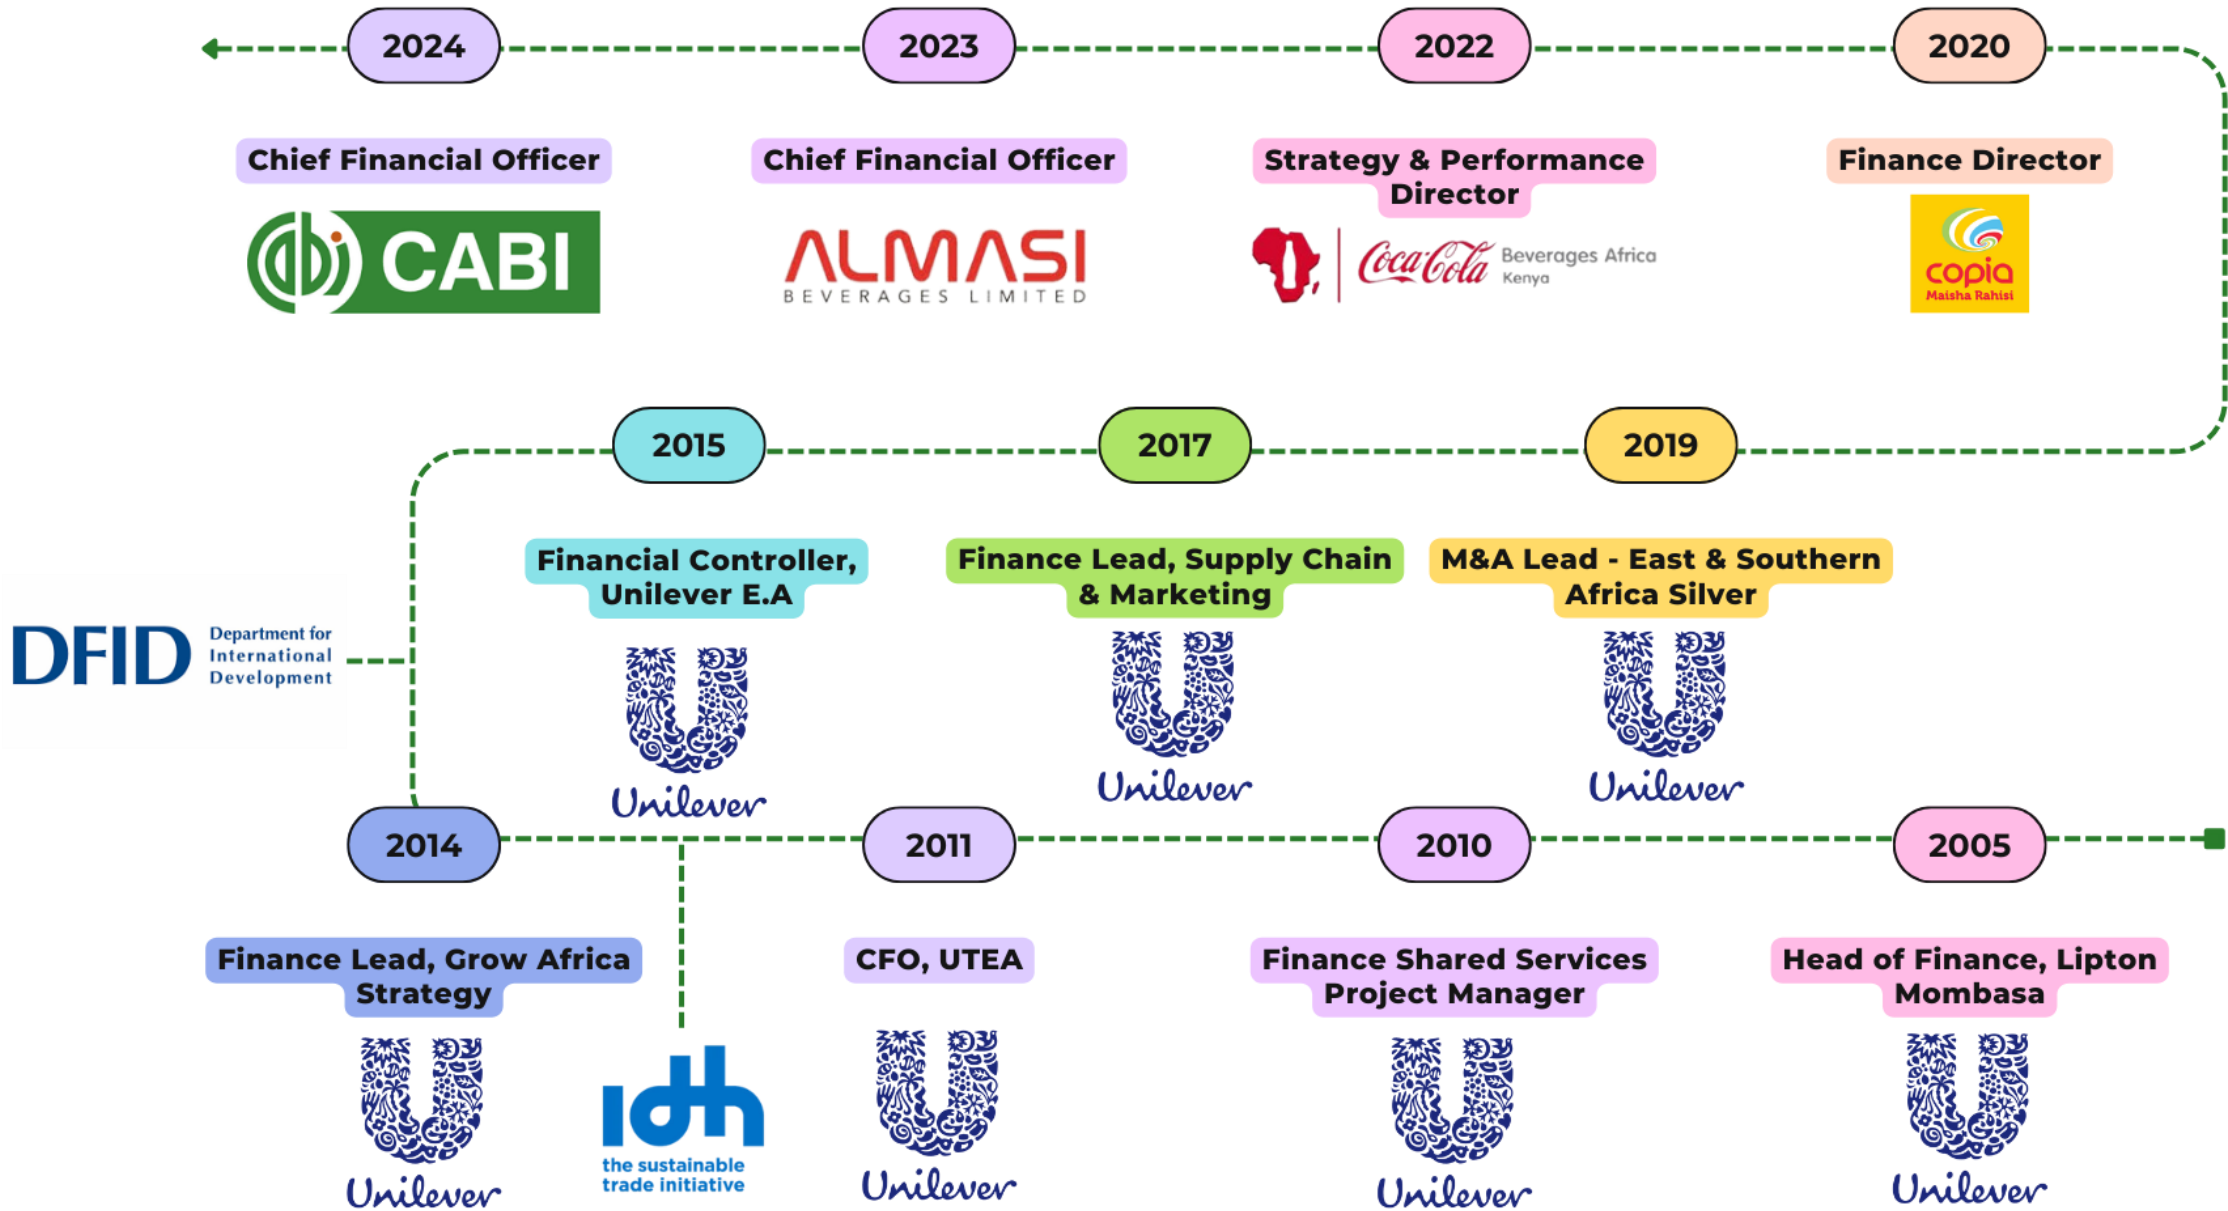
2024

Chief Financial Officer

CABI

2023

Chief Financial Officer

ALMASI BEVERAGES LIMITED

2022

Strategy & Performance Director

Coca-Cola Beverages Africa Kenya

2020

Finance Director

copia Maisha Rahisi

2015

Financial Controller, Unilever E.A

Unilever

2017

Finance Lead, Supply Chain & Marketing

Unilever

2019

M&A Lead - East & Southern Africa Silver

Unilever

DFID Department for International Development

2014

Finance Lead, Grow Africa Strategy

Unilever

idh the sustainable trade initiative

2011

CFO, UTEA

Unilever

2010

Finance Shared Services Project Manager

Unilever

2005

Head of Finance, Lipton Mombasa

Unilever